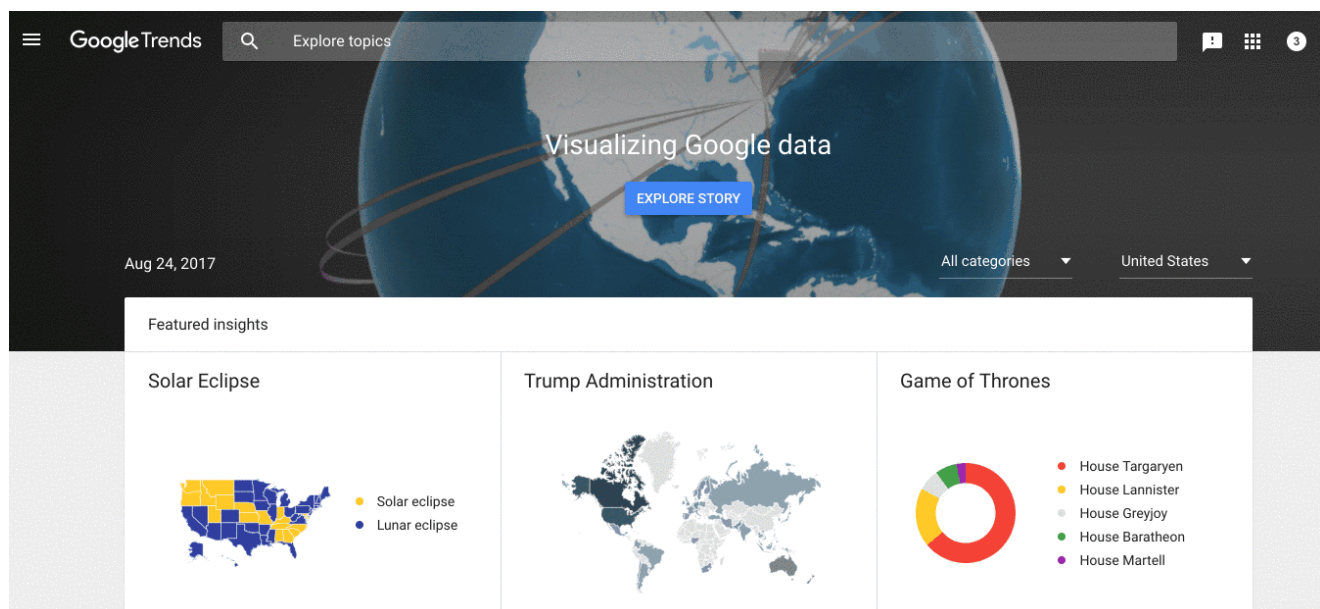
Google Trends

Explore topics

3

Visualizing Google data

EXPLORE STORY

Aug 24, 2017

All categories

United States

Featured insights

Solar Eclipse

Solar eclipse
Lunar eclipse

Trump Administration

Game of Thrones

House Targaryen
House Lannister
House Greyjoy
House Baratheon
House Martell